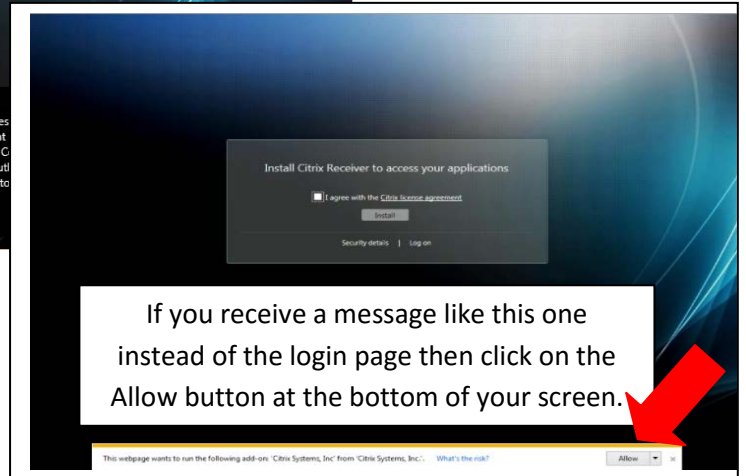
Install Citrix Receiver to access your applications

I agree with the Citrix license agreement

Install

Security details | Log on

If you receive a message like this one instead of the login page then click on the Allow button at the bottom of your screen.

This webpage wants to run the following add-on: 'Citrix Systems, Inc' from 'Citrix Systems, Inc.'. What's the risk?

Allow

×